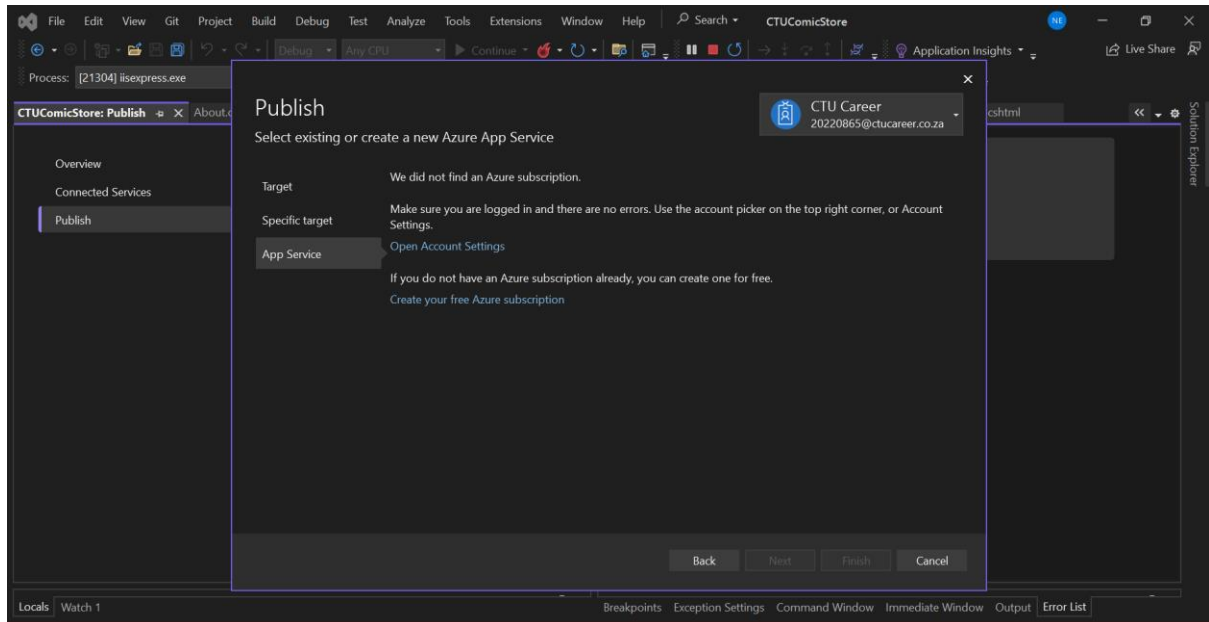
File Edit View Git Project Build Debug Test Analyze Tools Extensions Window Help Search CTUComicStore NE

Debug Any CPU Continue Application Insights Live Share

Process: [21304] iisexpress.exe

CTUComicStore: Publish About.c cshtml

Solution Explorer

Overview
Connected Services
Publish

Publish
Select existing or create a new Azure App Service

CTU Career
20220865@ctucareer.co.za

Target
Specific target
App Service

We did not find an Azure subscription.

Make sure you are logged in and there are no errors. Use the account picker on the top right corner, or Account Settings.

Open Account Settings

If you do not have an Azure subscription already, you can create one for free.

Create your free Azure subscription

Back Next Finish Cancel

Locals Watch 1

Breakpoints Exception Settings Command Window Immediate Window Output Error List